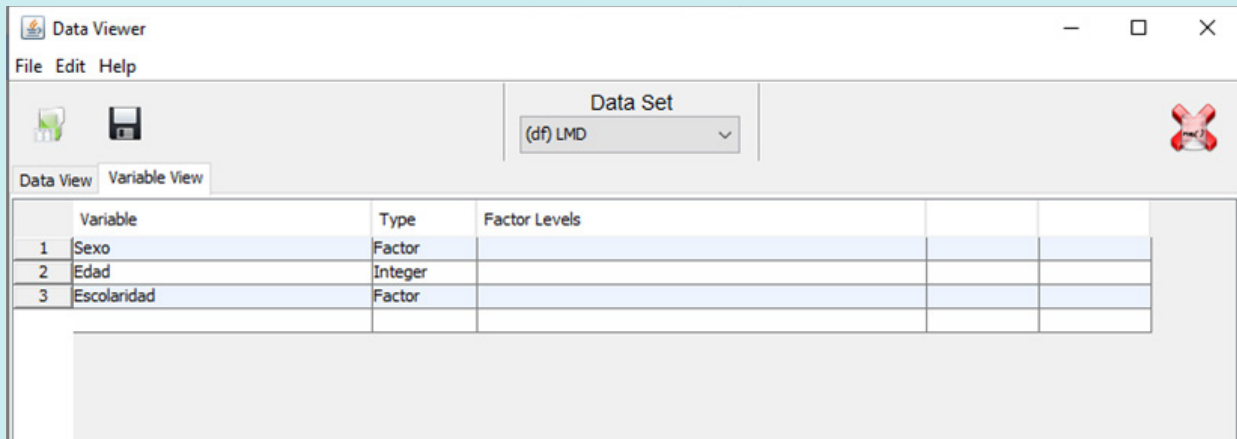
Data Viewer

File Edit Help

Data Set

(df) LMD

Data View Variable View

| | Variable | Type | Factor Levels | | |
|---|---|---|---|---|---|
| 1 | Sexo | Factor | | | |
| 2 | Edad | Integer | | | |
| 3 | Escolaridad | Factor | | | |
| | | | | | |